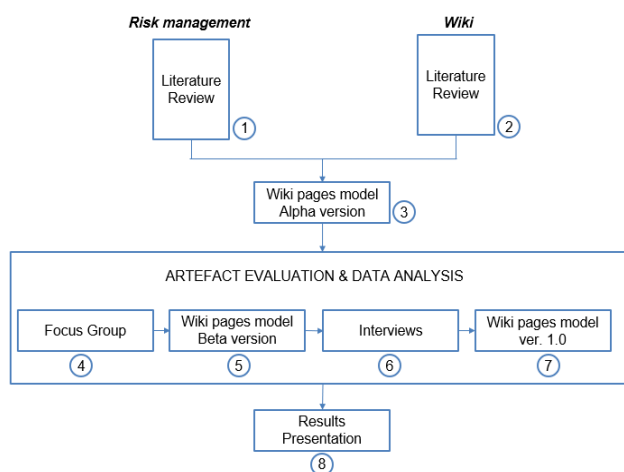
Risk management

Literature Review

1

Wiki

Literature Review

2

Wiki pages model Alpha version

3

ARTEFACT EVALUATION & DATA ANALYSIS

Focus Group

4

Wiki pages model Beta version

5

Interviews

6

Wiki pages model ver. 1.0

7

Results Presentation

8